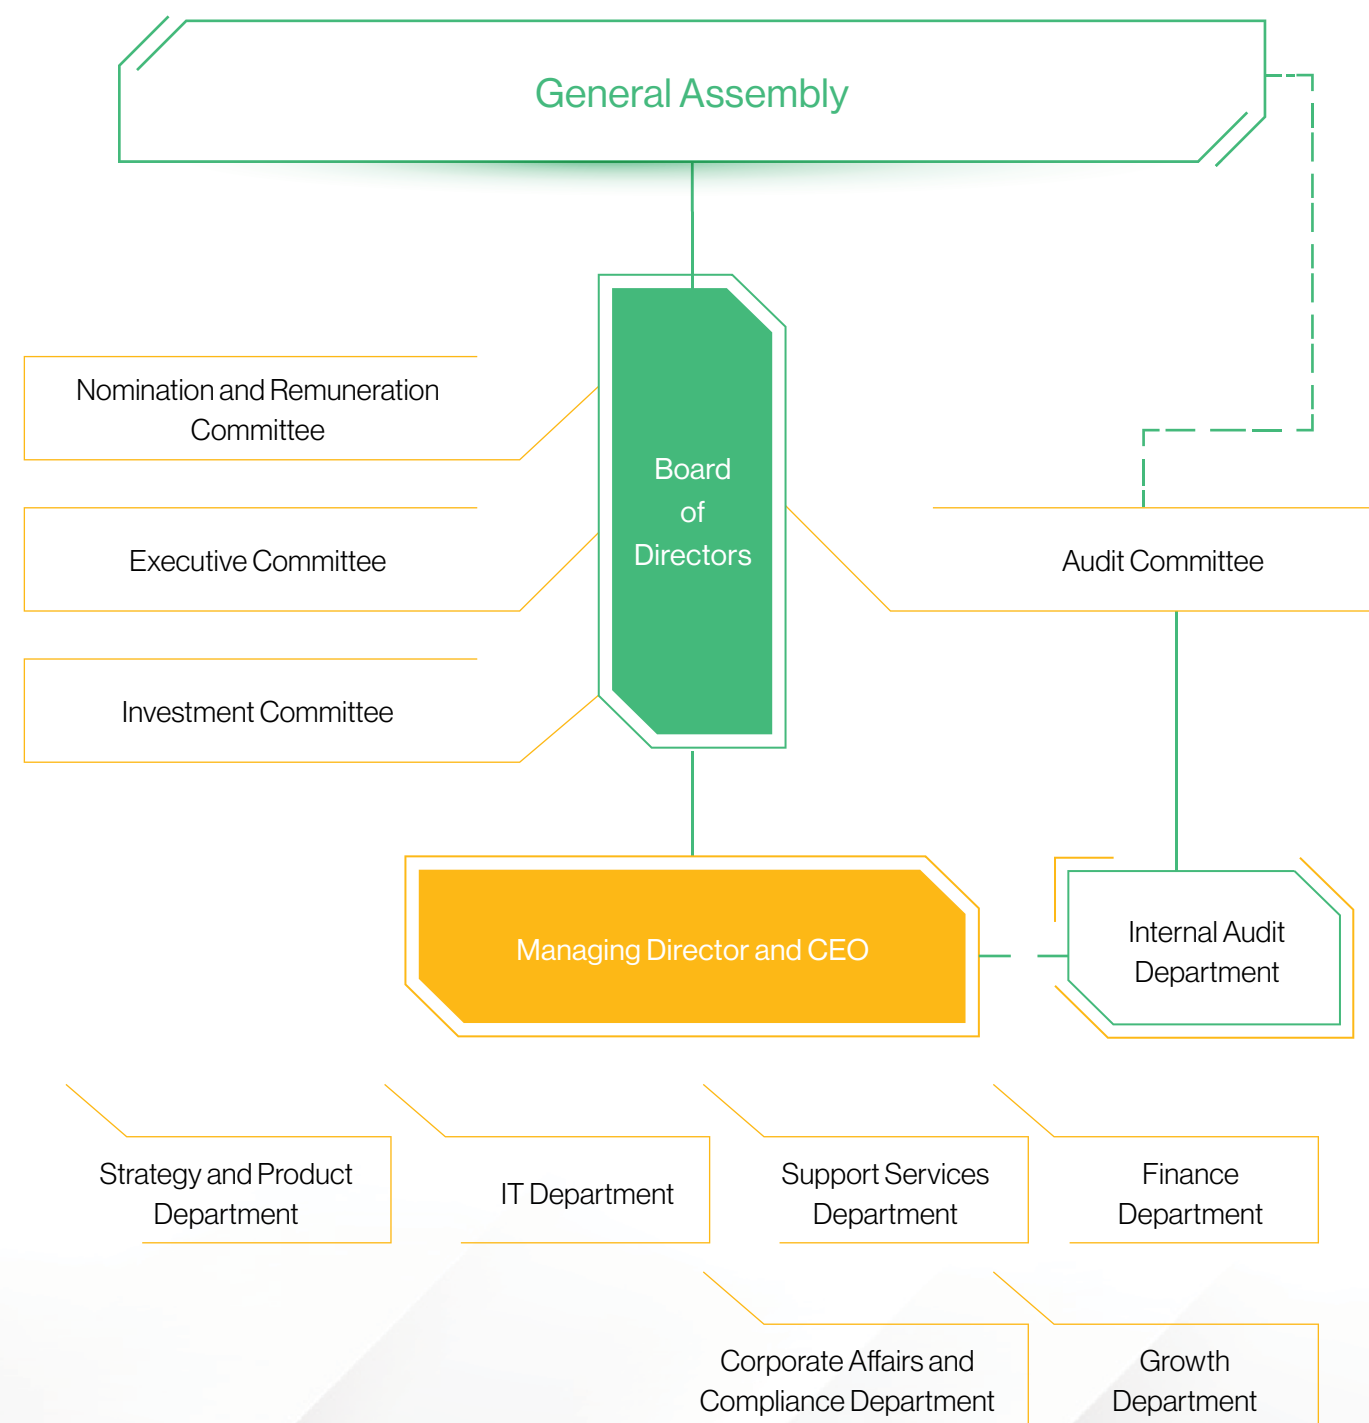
General Assembly

Nomination and Remuneration Committee

Executive Committee

Investment Committee

Board of Directors

Audit Committee

Managing Director and CEO

Internal Audit Department

Strategy and Product Department

IT Department

Support Services Department

Finance Department

Corporate Affairs and Compliance Department

Growth Department